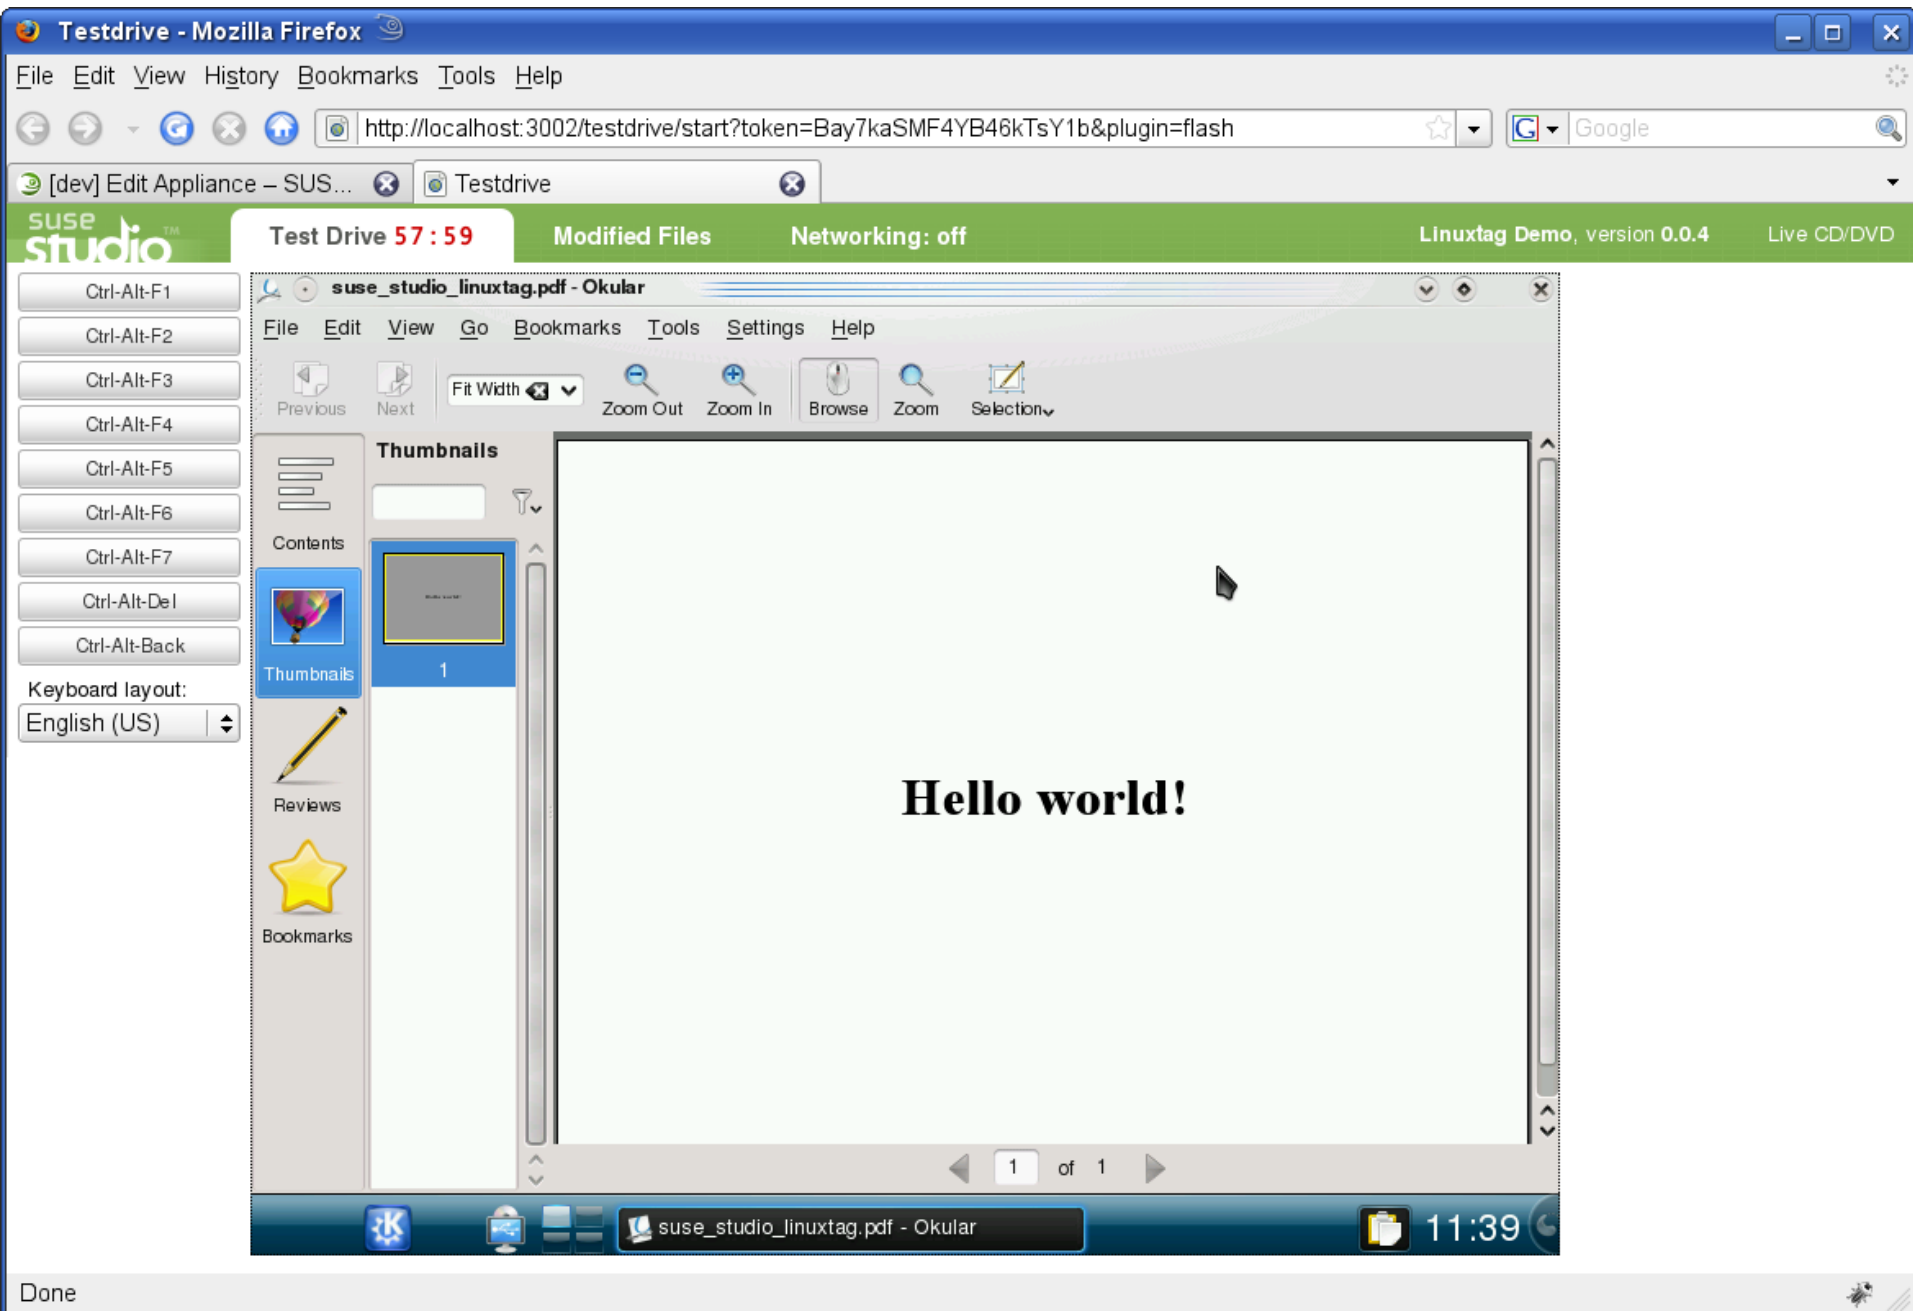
Testdrive - Mozilla Firefox

File Edit View History Bookmarks Tools Help

http://localhost:3002/testdrive/start?token=Bay7kaSMF4YB46kTsY1b&plugin=flash

Google

[dev] Edit Appliance – SUS...

Testdrive

suse studio

Test Drive 57:59

Modified Files

Networking: off

Linuxtag Demo, version 0.0.4

Live CD/DVD

Ctrl-Alt-F1

Ctrl-Alt-F2

Ctrl-Alt-F3

Ctrl-Alt-F4

Ctrl-Alt-F5

Ctrl-Alt-F6

Ctrl-Alt-F7

Ctrl-Alt-Del

Ctrl-Alt-Back

Keyboard layout:

English (US)

suse_studio_linuxtag.pdf - Okular

File Edit View Go Bookmarks Tools Settings Help

Previous Next Fit Width Zoom Out Zoom In Browse Zoom Selection

Contents

Thumbnails

Reviews

Bookmarks

Thumbnails

1

Hello world!

1 of 1

suse_studio_linuxtag.pdf - Okular

11:39

Done